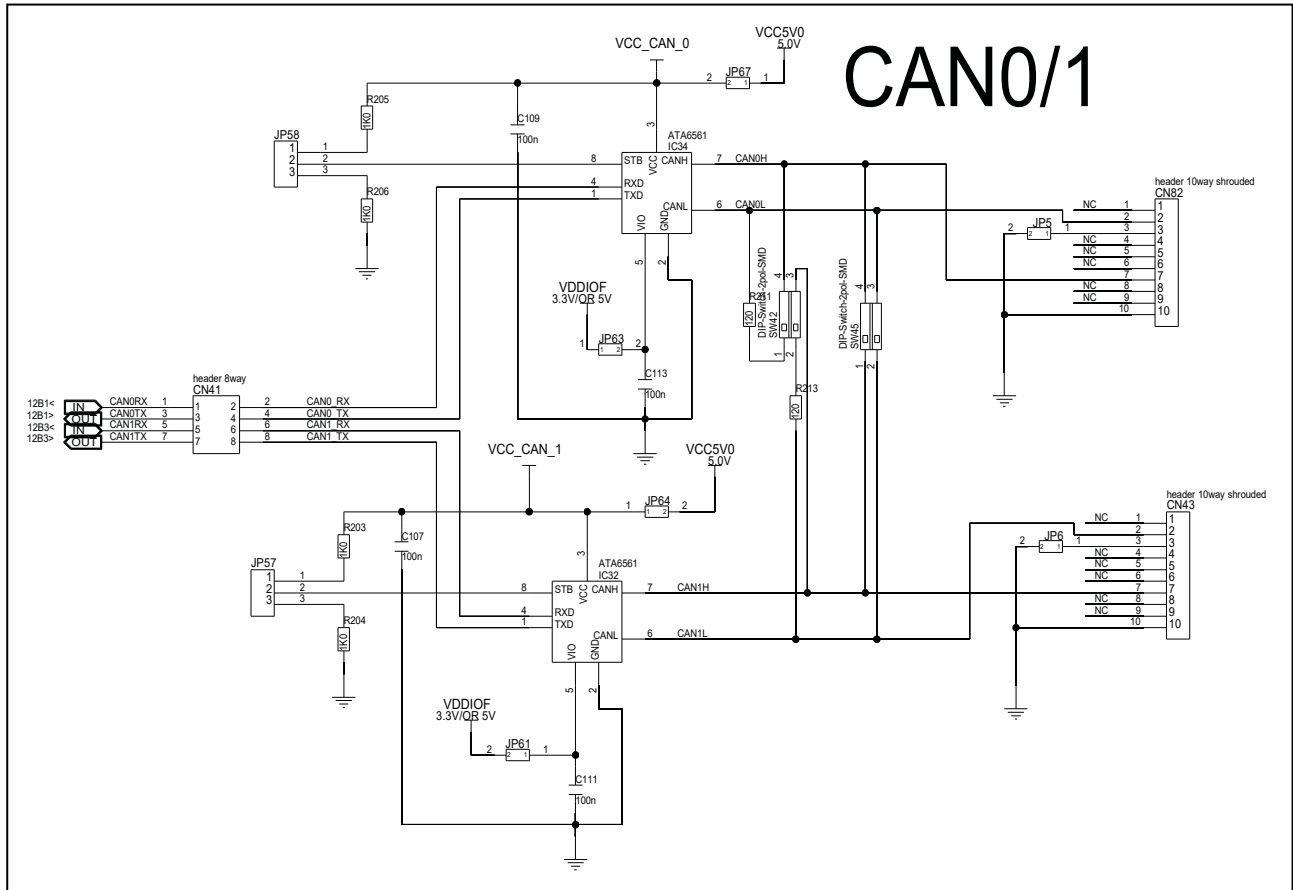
CAN0/1

VCC_CAN_0
VCC5V0
5.0V
2 JP67 1
R205
1K0
C109
100n
3
ATA6561
IC34
JP58
1 2 3
1
2
3
8 STB VCC CANH 7 CAN0H
4 RXD
1 TXD
CANL 6 CAN0L
VIO GND
5 2
R206
1K0
VDDIOF
3.3V/OR 5V
1 JP63 2
C113
100n
DIP-Switch-2pol-SMD
SW42
R211
120
4 3
1 2
R213
120
DIP-Switch-2pol-SMD
SW45
4 3
1 2
header 10way shrouded
CN82
NC 1 1
2 2
2 JP5 1 3 3
NC 4 4
NC 5 5
NC 6 6
7 7
NC 8 8
NC 9 9
10 10

header 8way
CN41
12B1< IN CAN0RX 1 1 2 2 CAN0_RX
12B1> OUT CAN0TX 3 3 4 4 CAN0_TX
12B3< IN CAN1RX 5 5 6 6 CAN1_RX
12B3> OUT CAN1TX 7 7 8 8 CAN1_TX

VCC_CAN_1
VCC5V0
5.0V
1 JP64 2
R203
1K0
C107
100n
3
ATA6561
IC32
JP57
1 2 3
1
2
3
8 STB VCC CANH 7 CAN1H
4 RXD
1 TXD
CANL 6 CAN1L
VIO GND
5 2
R204
1K0
VDDIOF
3.3V/OR 5V
2 JP61 1
C111
100n
header 10way shrouded
CN43
NC 1 1
2 2
2 JP6 1 3 3
NC 4 4
NC 5 5
NC 6 6
7 7
NC 8 8
NC 9 9
10 10